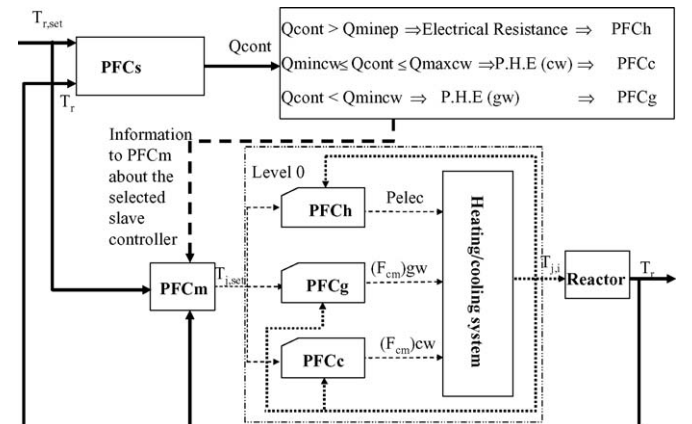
$T_{r,set}$

PFCs

Qcont

$T_r$

Qcont > Qminep ⇒ Electrical Resistance ⇒ PFCh

Qmincw ≤ Qcont ≤ Qmaxcw ⇒ P.H.E (cw) ⇒ PFCc

Qcont < Qmincw ⇒ P.H.E (gw) ⇒ PFCg

Information to PFCm about the selected slave controller

Level 0

PFCh

Pelec

PFCg

$(F_{cm})$gw

PFCc

$(F_{cm})$cw

Heating/cooling system

PFCm

$T_{j,set}$

$T_{j,i}$

Reactor

$T_r$